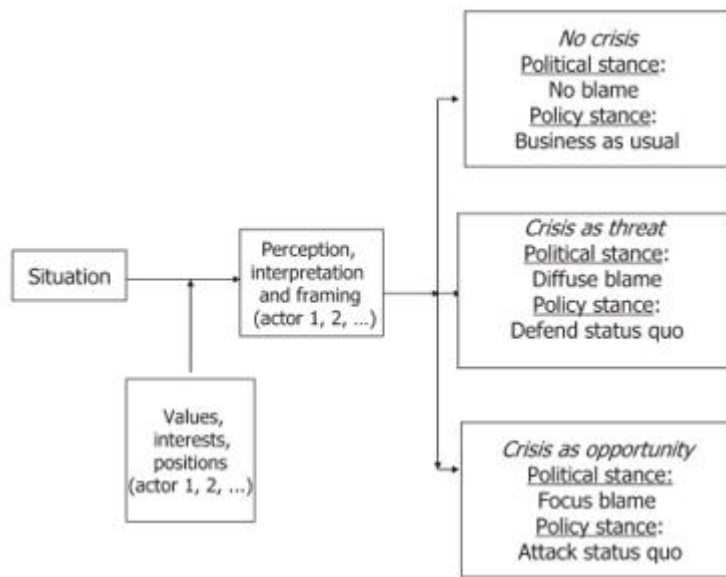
Situation

Values, interests, positions (actor 1, 2, ...)

Perception, interpretation and framing (actor 1, 2, ...)

*No crisis*
Political stance:
No blame
Policy stance:
Business as usual

*Crisis as threat*
Political stance:
Diffuse blame
Policy stance:
Defend status quo

*Crisis as opportunity*
Political stance:
Focus blame
Policy stance:
Attack status quo